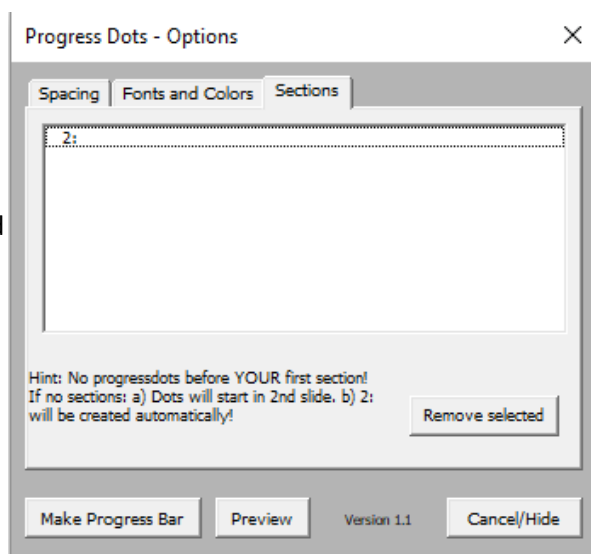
Progress Dots - Options

×

Spacing | Fonts and Colors | Sections

2:

Hint: No progressdots before YOUR first section!
If no sections: a) Dots will start in 2nd slide. b) 2: will be created automatically!

Remove selected

Make Progress Bar

Preview

Version 1.1

Cancel/Hide